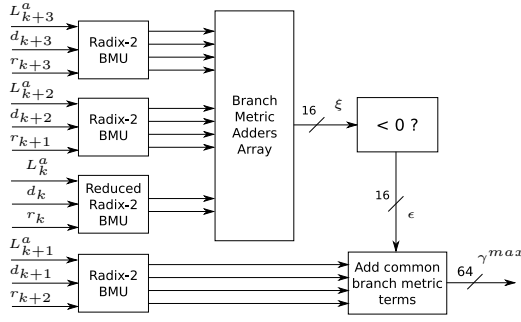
$L^a_{k+3}$
$d_{k+3}$
$r_{k+3}$
Radix-2 BMU

$L^a_{k+2}$
$d_{k+2}$
$r_{k+1}$
Radix-2 BMU

$L^a_k$
$d_k$
$r_k$
Reduced Radix-2 BMU

$L^a_{k+1}$
$d_{k+1}$
$r_{k+2}$
Radix-2 BMU

Branch Metric Adders Array

16 $\xi$

< 0 ?

16 $\epsilon$

Add common branch metric terms

64 $\gamma^{max}$